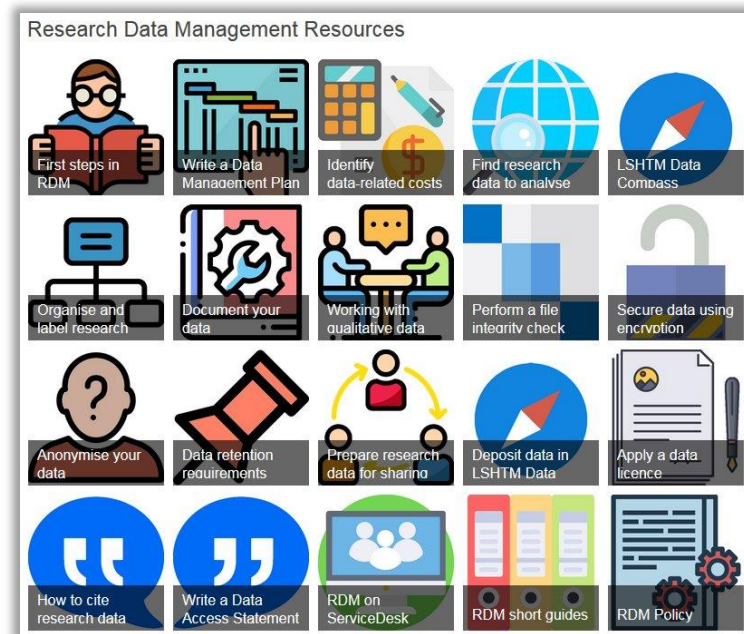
Research Data Management Resources

First steps in RDM

Write a Data Management Plan

Identify data-related costs

Find research data to analyse

LSHTM Data Compass

Organise and label research

Document your data

Working with qualitative data

Perform a file integrity check

Secure data using encryption

Anonymise your data

Data retention requirements

Prepare research data for sharing

Deposit data in LSHTM Data

Apply a data licence

How to cite research data

Write a Data Access Statement

RDM on ServiceDesk

RDM short guides

RDM Policy